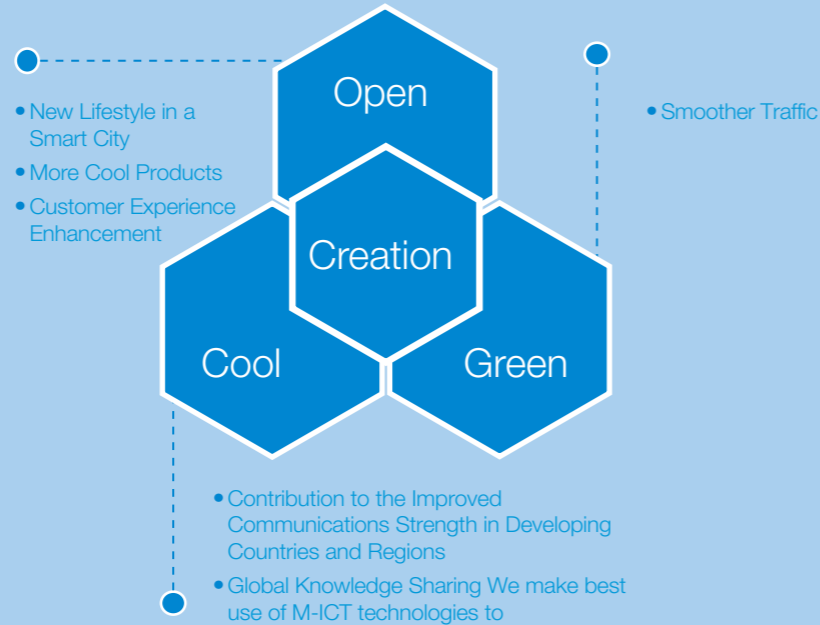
• New Lifestyle in a Smart City
• More Cool Products
• Customer Experience Enhancement

Open

• Smoother Traffic

Creation

Cool

Green

• Contribution to the Improved Communications Strength in Developing Countries and Regions
• Global Knowledge Sharing We make best use of M-ICT technologies to